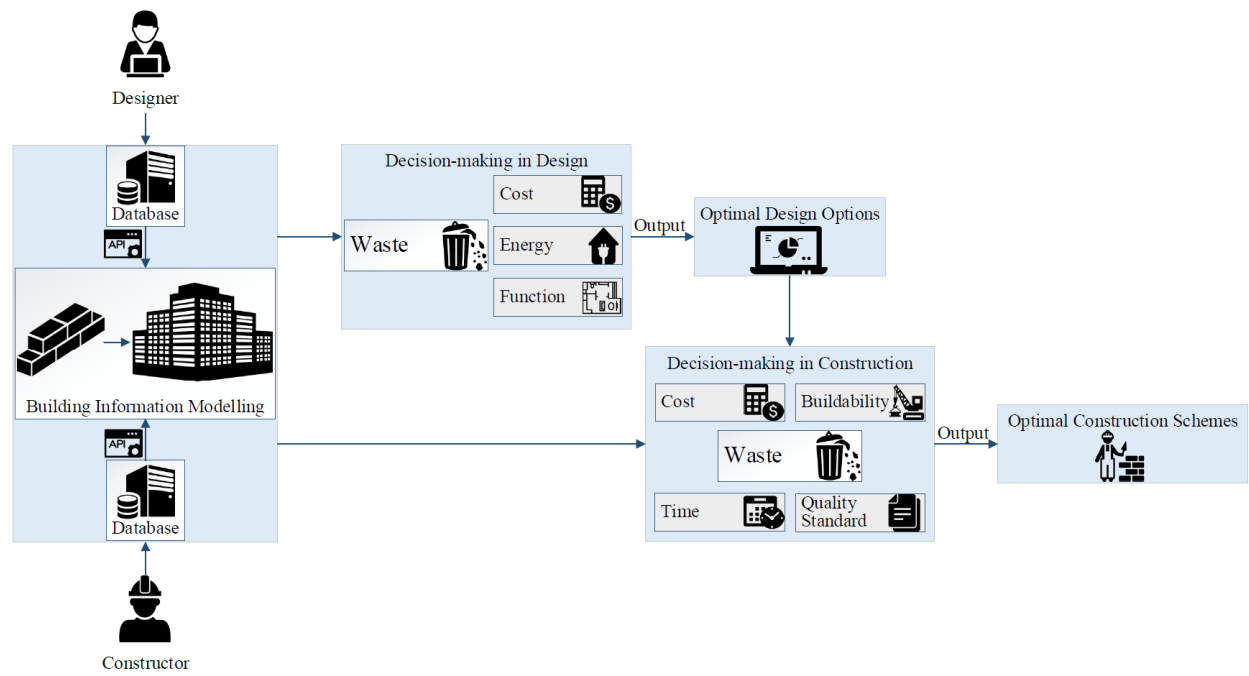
Designer

Database

API

Building Information Modelling

API

Database

Constructor

Decision-making in Design

Cost

Waste

Energy

Function

Output

Optimal Design Options

Decision-making in Construction

Cost

Buildability

Waste

Time

Quality Standard

Output

Optimal Construction Schemes